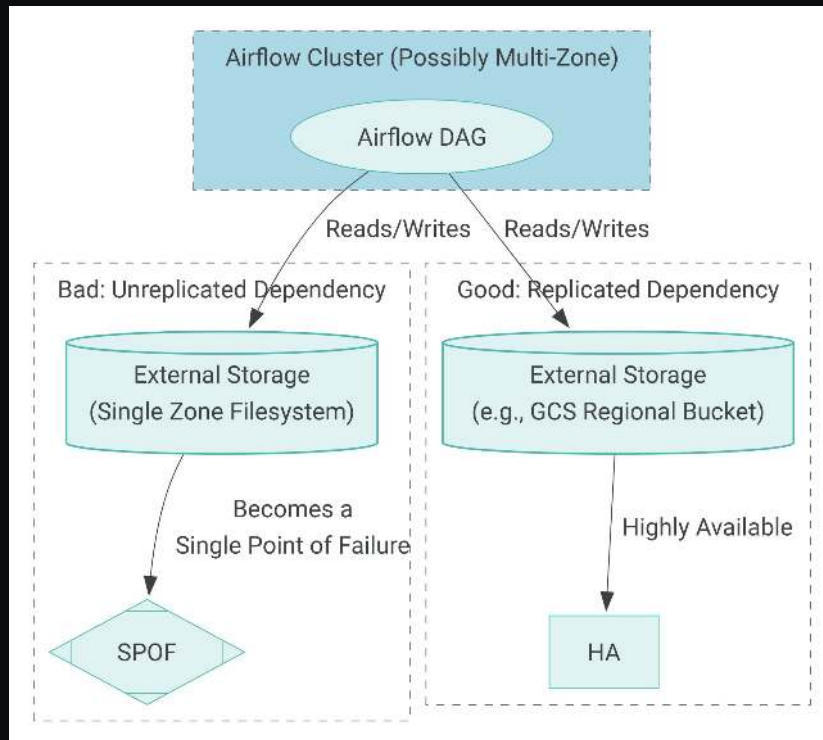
Airflow Cluster (Possibly Multi-Zone)

Airflow DAG

Reads/Writes

Reads/Writes

Bad: Unreplicated Dependency

Good: Replicated Dependency

External Storage
(Single Zone Filesystem)

External Storage
(e.g., GCS Regional Bucket)

Becomes a
Single Point of Failure

Highly Available

SPOF

HA